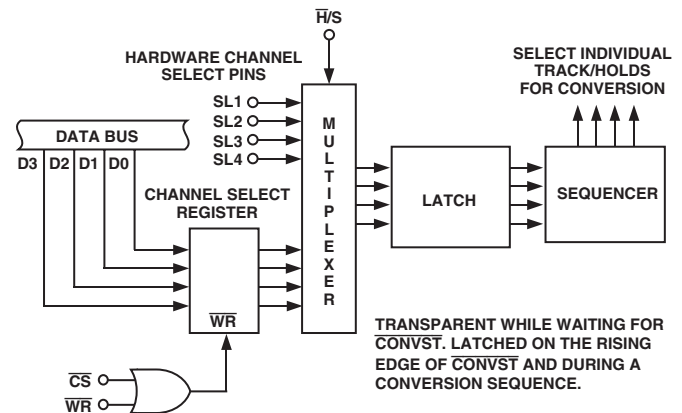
$\overline{H}/S$

HARDWARE CHANNEL SELECT PINS

SELECT INDIVIDUAL TRACK/HOLDS FOR CONVERSION

SL1
SL2
SL3
SL4

DATA BUS

D3 D2 D1 D0

M U L T I P L E X E R

CHANNEL SELECT REGISTER

LATCH

SEQUENCER

$\overline{WR}$

TRANSPARENT WHILE WAITING FOR $\overline{CONVST}$. LATCHED ON THE RISING EDGE OF $\overline{CONVST}$ AND DURING A CONVERSION SEQUENCE.

$\overline{CS}$
$\overline{WR}$